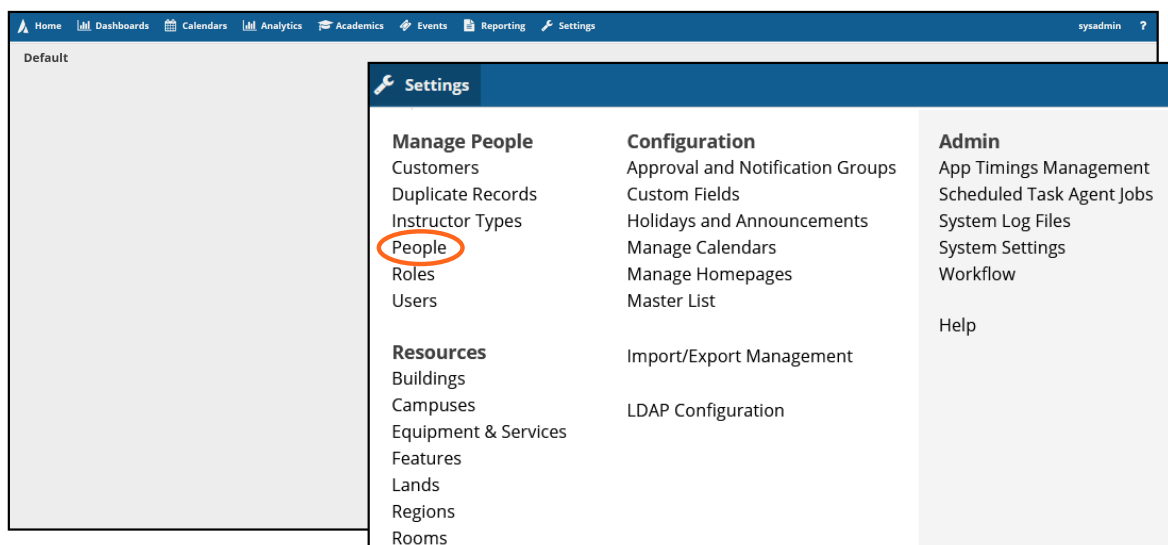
Home Dashboards Calendars Analytics Academics Events Reporting Settings sysadmin ?

Default

Settings

Manage People
Customers
Duplicate Records
Instructor Types
People
Roles
Users

Resources
Buildings
Campuses
Equipment & Services
Features
Lands
Regions
Rooms

Configuration
Approval and Notification Groups
Custom Fields
Holidays and Announcements
Manage Calendars
Manage Homepages
Master List

Import/Export Management

LDAP Configuration

Admin
App Timings Management
Scheduled Task Agent Jobs
System Log Files
System Settings
Workflow

Help